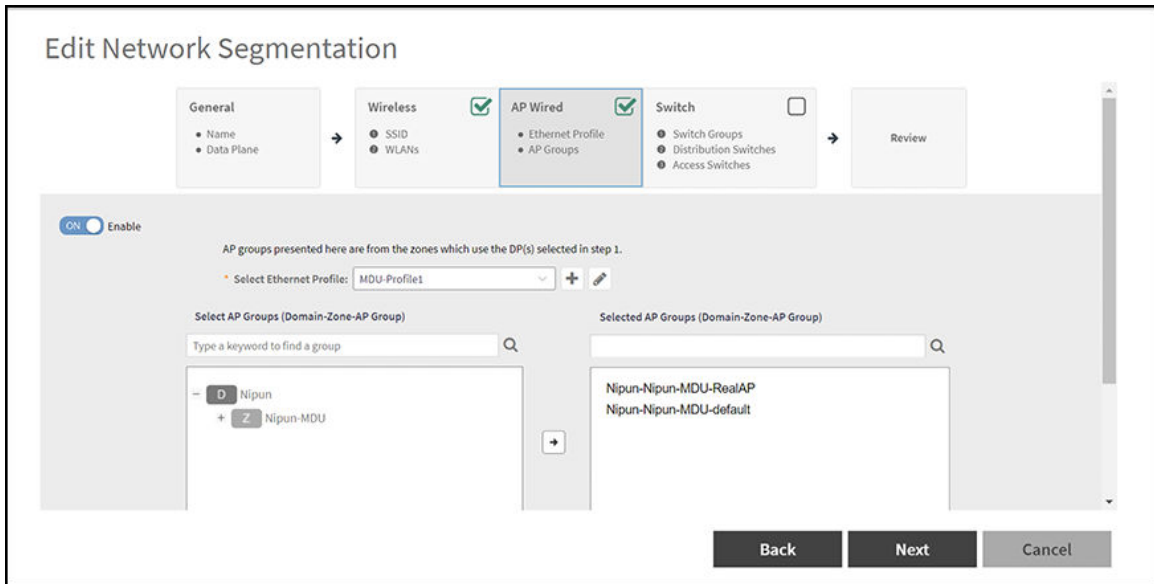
Edit Network Segmentation

General
• Name
• Data Plane

Wireless
• SSID
• WLANs

AP Wired
• Ethernet Profile
• AP Groups

Switch
• Switch Groups
• Distribution Switches
• Access Switches

Review

ON Enable

AP groups presented here are from the zones which use the DP(s) selected in step 1.

* Select Ethernet Profile: MDU-Profile1

Select AP Groups (Domain-Zone-AP Group)

Type a keyword to find a group

D Nipun
Z Nipun-MDU

Selected AP Groups (Domain-Zone-AP Group)

Nipun-Nipun-MDU-RealAP
Nipun-Nipun-MDU-default

Back Next Cancel